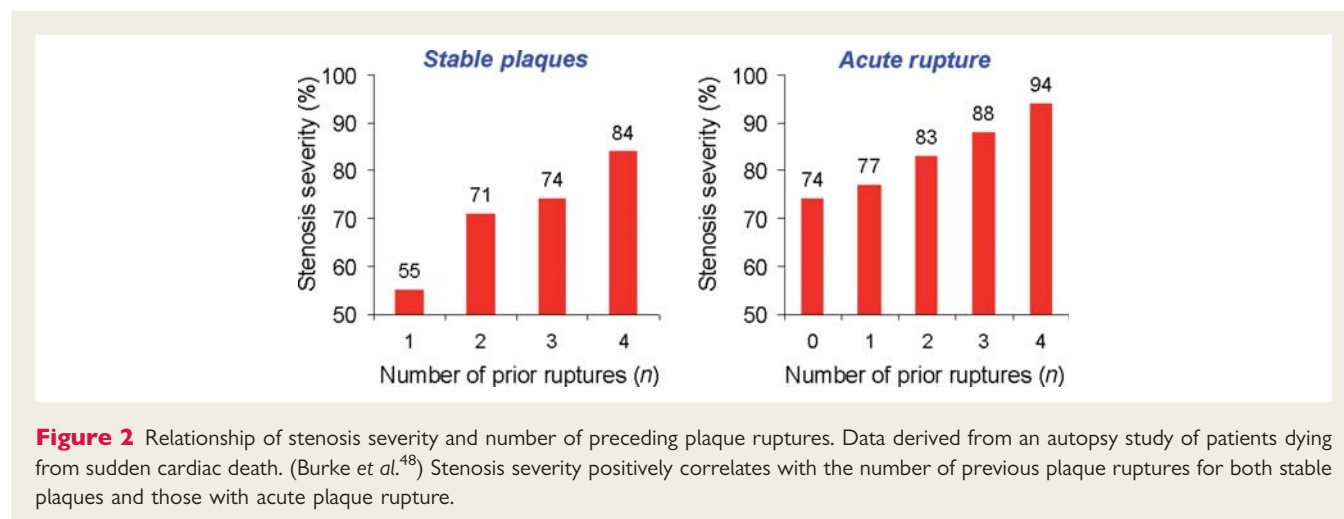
Stable plaques

Stenosis severity (%)

100
90
80
70
60
50

55
71
74
84

1 2 3 4

Number of prior ruptures ($n$)

Acute rupture

Stenosis severity (%)

100
90
80
70
60
50

74
77
83
88
94

0 1 2 3 4

Number of prior ruptures ($n$)

**Figure 2** Relationship of stenosis severity and number of preceding plaque ruptures. Data derived from an autopsy study of patients dying from sudden cardiac death. (Burke *et al.*$^{48}$) Stenosis severity positively correlates with the number of previous plaque ruptures for both stable plaques and those with acute plaque rupture.